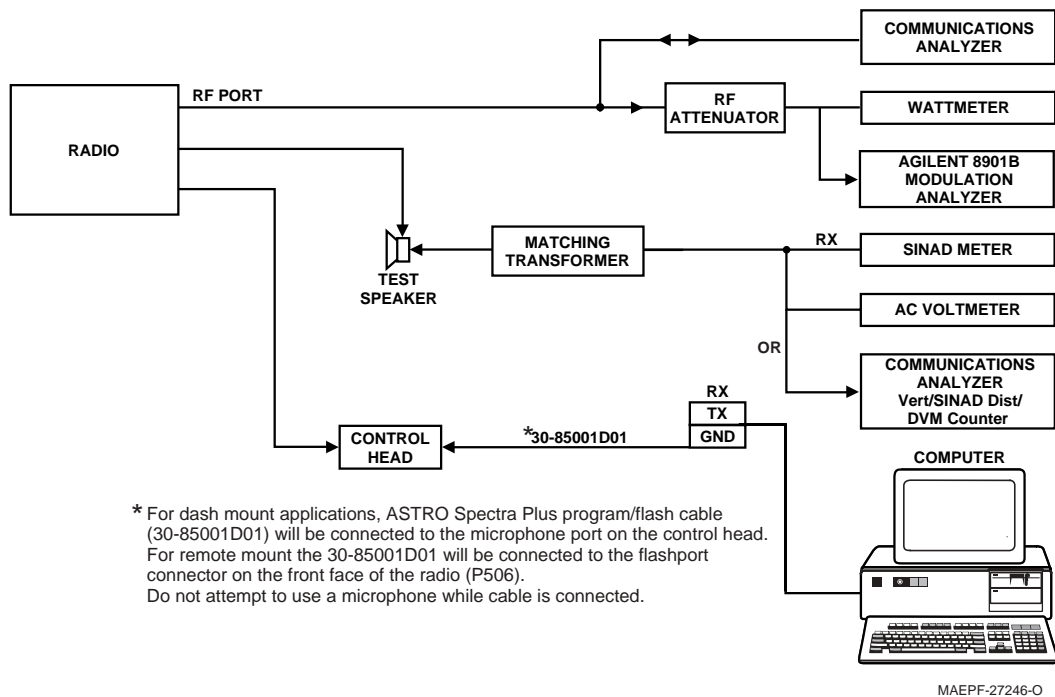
COMMUNICATIONS ANALYZER

RF PORT

RADIO

RF ATTENUATOR

WATTMETER

AGILENT 8901B MODULATION ANALYZER

MATCHING TRANSFORMER

RX

SINAD METER

TEST SPEAKER

AC VOLTMETER

OR

COMMUNICATIONS ANALYZER Vert/SINAD Dist/ DVM Counter

RX

TX

GND

CONTROL HEAD

*30-85001D01

COMPUTER

* For dash mount applications, ASTRO Spectra Plus program/flash cable (30-85001D01) will be connected to the microphone port on the control head. For remote mount the 30-85001D01 will be connected to the flashport connector on the front face of the radio (P506). Do not attempt to use a microphone while cable is connected.

MAEPF-27246-O